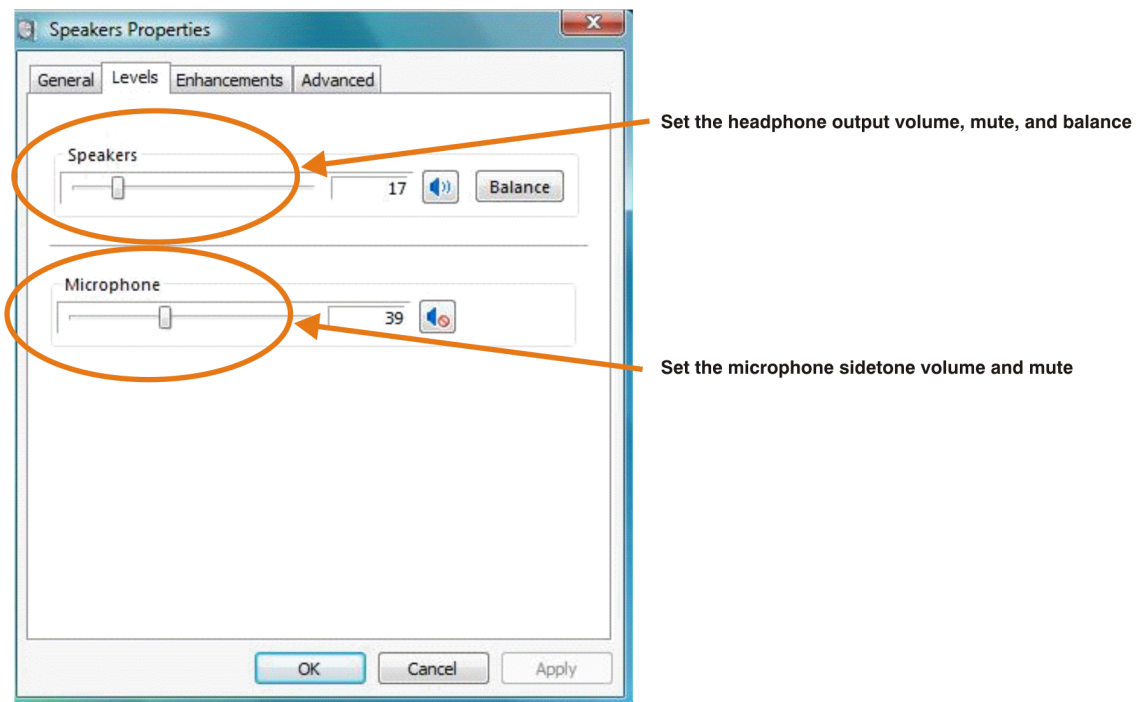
Speakers Properties

General | Levels | Enhancements | Advanced

Speakers

17

Balance

Set the headphone output volume, mute, and balance

Microphone

39

Set the microphone sidetone volume and mute

OK | Cancel | Apply